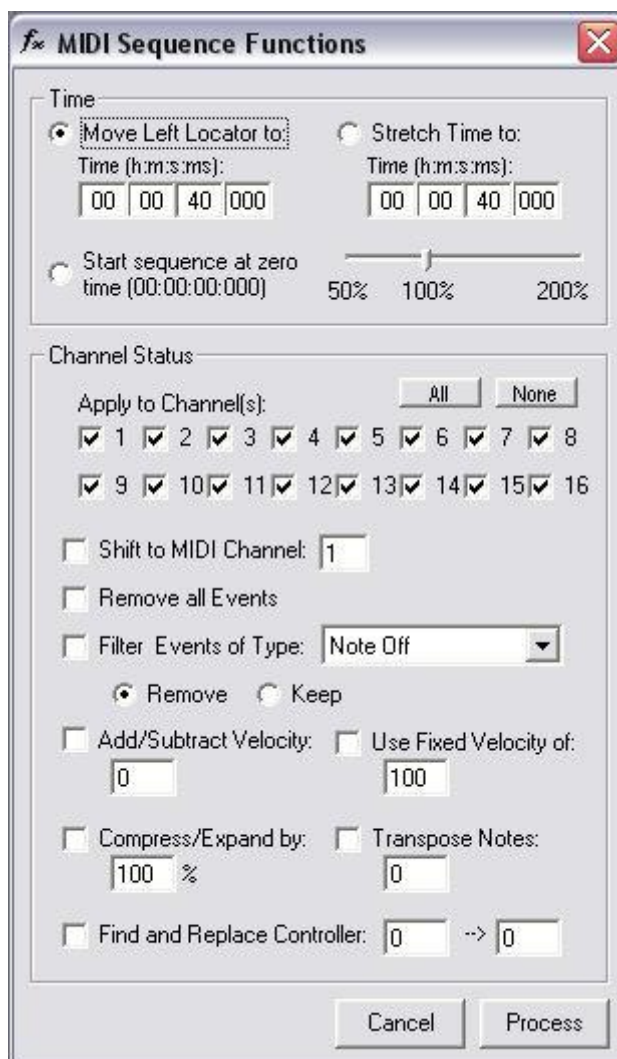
$f_x$ MIDI Sequence Functions

Time

Move Left Locator to:

Time (h:m:s:ms):

00 00 40 000

Stretch Time to:

Time (h:m:s:ms):

00 00 40 000

Start sequence at zero time (00:00:00:000)

50% 100% 200%

Channel Status

Apply to Channel(s):

All None

1 2 3 4 5 6 7 8

9 10 11 12 13 14 15 16

Shift to MIDI Channel: 1

Remove all Events

Filter Events of Type: Note Off

Remove Keep

Add/Subtract Velocity: 0

Use Fixed Velocity of: 100

Compress/Expand by: 100 %

Transpose Notes: 0

Find and Replace Controller: 0 --> 0

Cancel Process